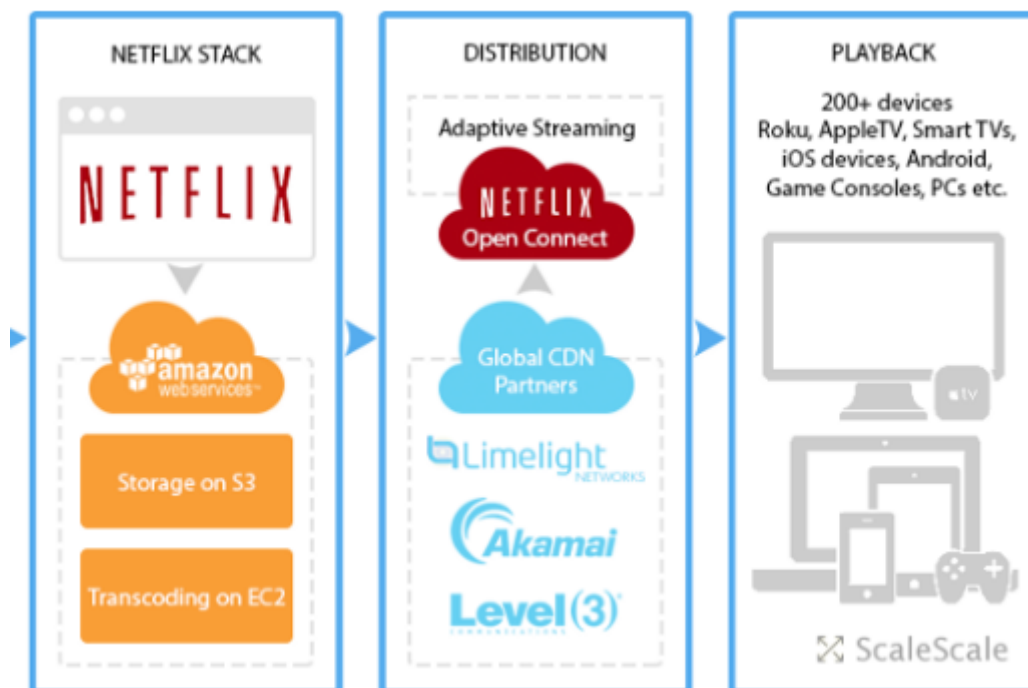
NETFLIX STACK

NETFLIX

amazon webservices™

Storage on S3

Transcoding on EC2

DISTRIBUTION

Adaptive Streaming

NETFLIX Open Connect

Global CDN Partners

Limelight NETWORKS

Akamai

Level(3)

PLAYBACK

200+ devices Roku, AppleTV, Smart TVs, iOS devices, Android, Game Consoles, PCs etc.

tv

ScaleScale